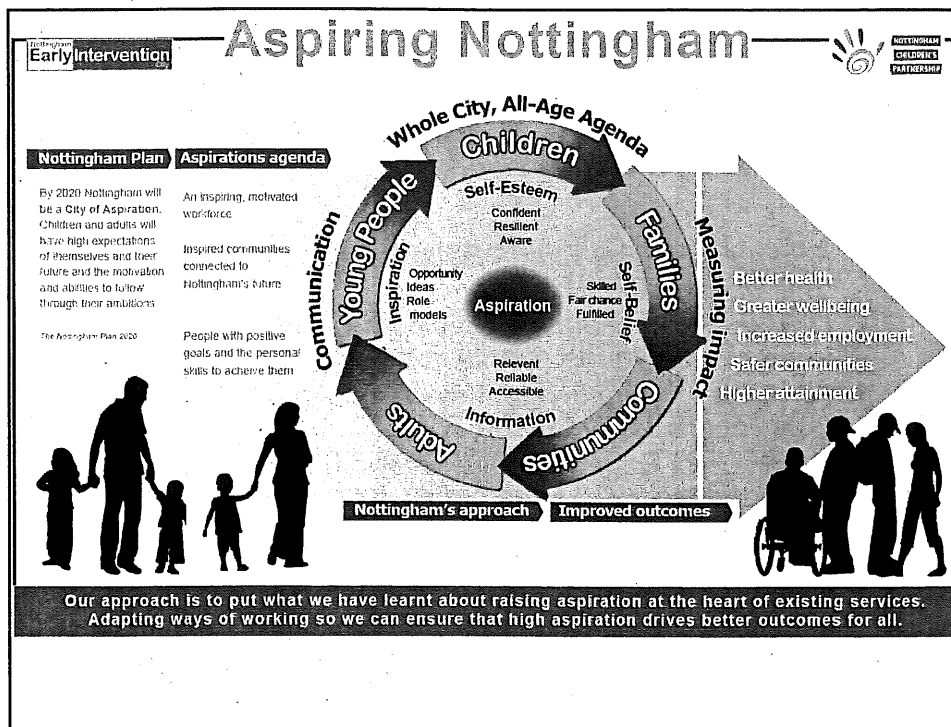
Nottingham Early Intervention

Aspiring Nottingham

NOTTINGHAM CHILDREN'S PARTNERSHIP

Nottingham Plan

By 2020 Nottingham will be a City of Aspiration. Children and adults will have high expectations of themselves and their future and the motivation and abilities to follow through their ambitions

The Nottingham Plan 2020

Aspirations agenda

An inspiring, motivated workforce

Inspired communities connected to Nottingham's future

People with positive goals and the personal skills to achieve them

Whole City, All-Age Agenda

Children

Families

Communities

Adults

Young People

Communication

Self-Esteem

Confident
Resilient
Aware

Self-Belief

Skilled
Fair chance
Fulfilled

Information

Relevent
Reliable
Accessible

Inspiration

Opportunity
Ideas
Role models

Aspiration

Measuring impact

Better health
Greater wellbeing
Increased employment
Safer communities
Higher attainment

Nottingham's approach

Improved outcomes

Our approach is to put what we have learnt about raising aspiration at the heart of existing services. Adapting ways of working so we can ensure that high aspiration drives better outcomes for all.